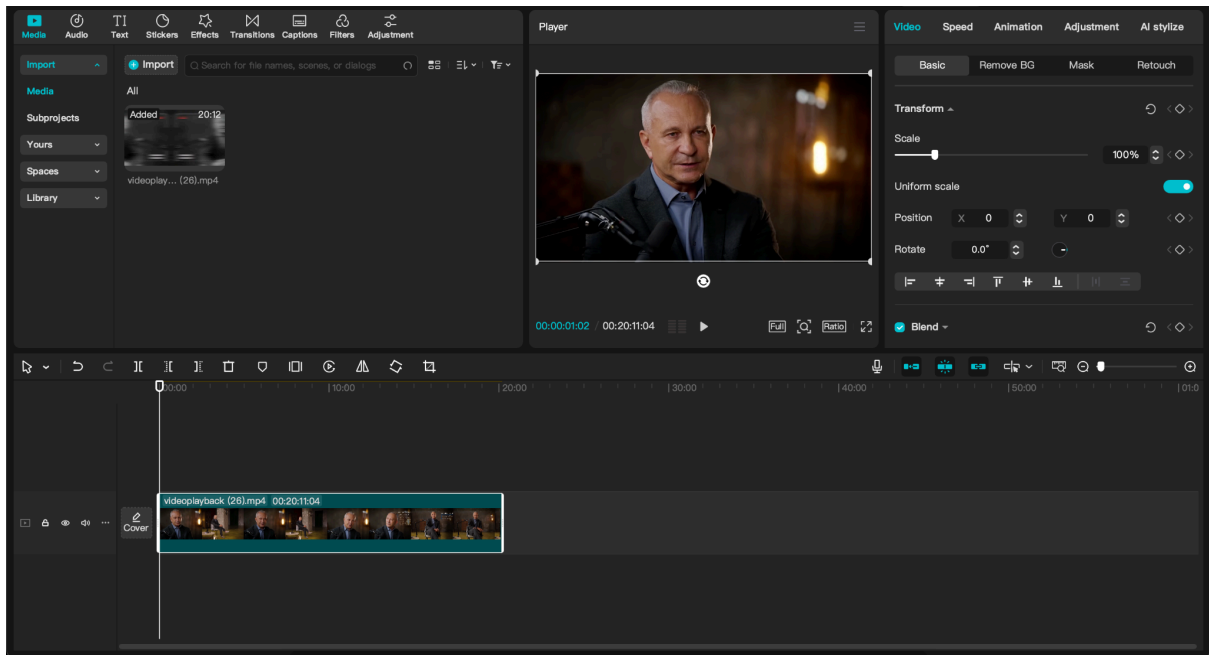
Media Audio TI Text Stickers Effects Transitions Captions Filters Adjustment

Import
Media
Subprojects
Yours
Spaces
Library

Import
Search for file names, scenes, or dialogs
All
Added 20:12
videoplay... (26).mp4

Player

00:00:01:02 / 00:20:11:04
Full Ratio

Video Speed Animation Adjustment AI stylize

Basic Remove BG Mask Retouch

Transform
Scale
100%
Uniform scale
Position X 0 Y 0
Rotate 0.0°

Blend

00:00 |10:00 |20:00 |30:00 |40:00 |50:00 |01:0

Cover
videoplayback (26).mp4 00:20:11:04